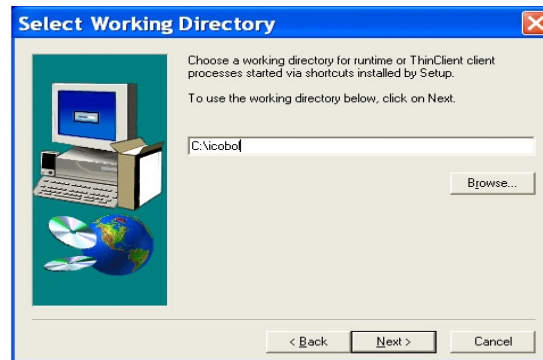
Select Working Directory

Choose a working directory for runtime or ThinClient client processes started via shortcuts installed by Setup.

To use the working directory below, click on Next.

C:\icobol

Browse...

< Back

Next >

Cancel